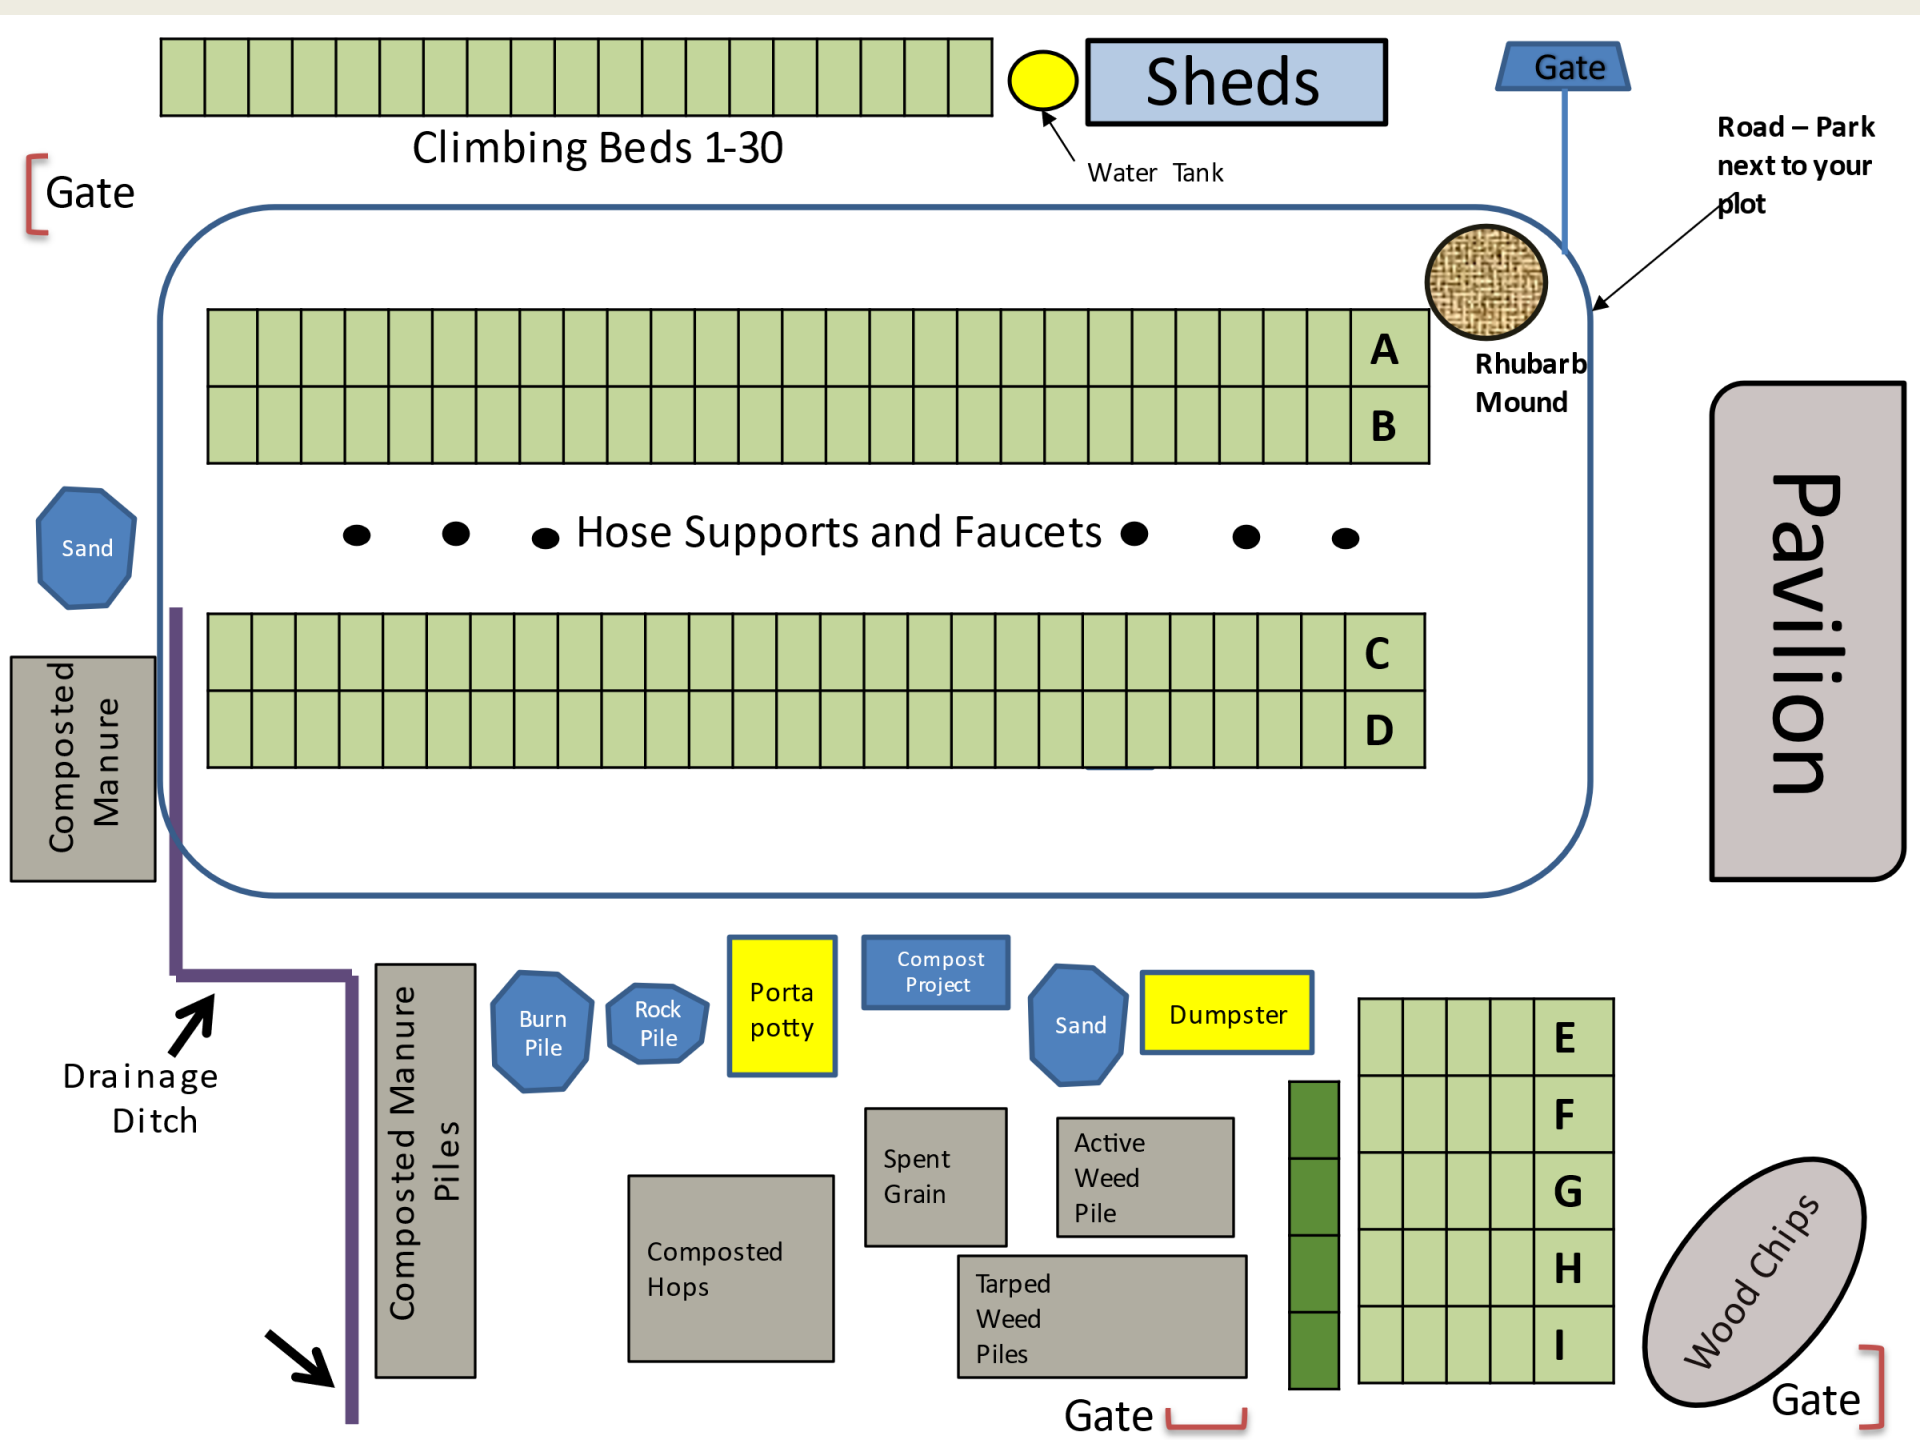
Climbing Beds 1-30

Water Tank

Sheds

Gate

Road – Park next to your plot

Gate

Rhubarb Mound

A

B

Hose Supports and Faucets

Sand

Pavilion

C

D

Composted Manure

Porta potty

Compost Project

Burn Pile

Rock Pile

Sand

Dumpster

Drainage Ditch

Composted Manure Piles

E

F

G

H

I

Spent Grain

Active Weed Pile

Composted Hops

Tarped Weed Piles

Wood Chips

Gate

Gate